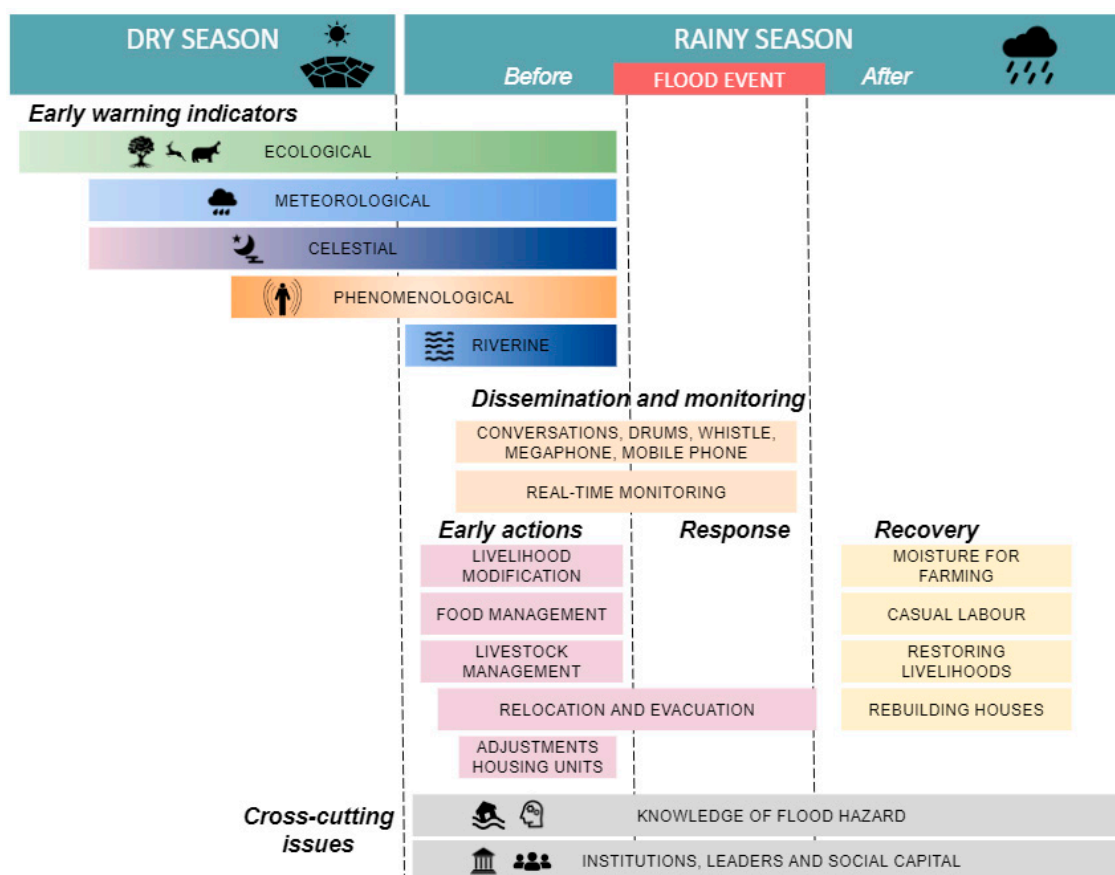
DRY SEASON

RAINY SEASON

Before

FLOOD EVENT

After

Early warning indicators

ECOLOGICAL

METEOROLOGICAL

CELESTIAL

PHENOMENOLOGICAL

RIVERINE

Dissemination and monitoring

CONVERSATIONS, DRUMS, WHISTLE, MEGAPHONE, MOBILE PHONE

REAL-TIME MONITORING

Early actions

Response

Recovery

LIVELIHOOD MODIFICATION

FOOD MANAGEMENT

LIVESTOCK MANAGEMENT

RELOCATION AND EVACUATION

ADJUSTMENTS HOUSING UNITS

MOISTURE FOR FARMING

CASUAL LABOUR

RESTORING LIVELIHOODS

REBUILDING HOUSES

Cross-cutting issues

KNOWLEDGE OF FLOOD HAZARD

INSTITUTIONS, LEADERS AND SOCIAL CAPITAL